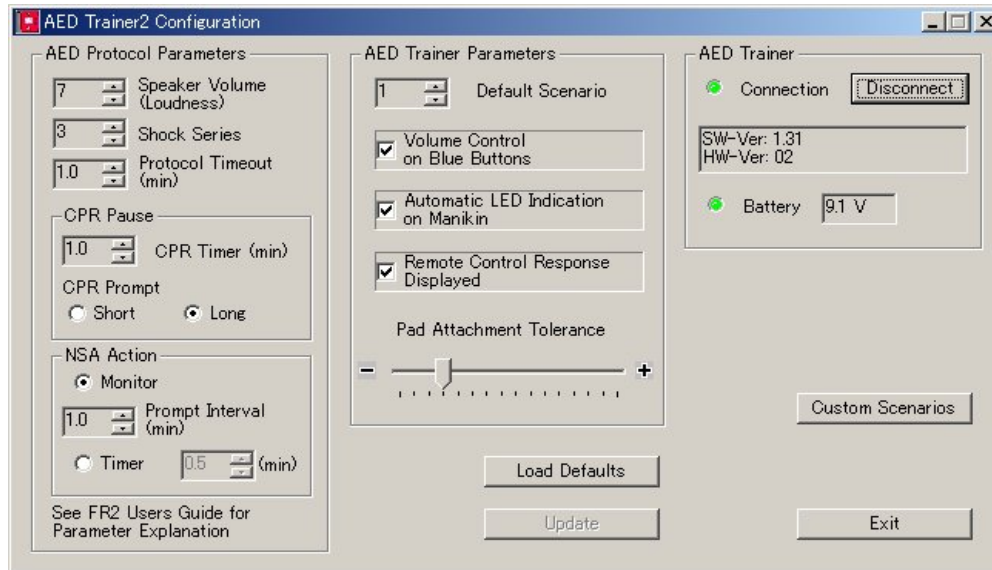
AED Trainer2 Configuration

AED Protocol Parameters

7 Speaker Volume (Loudness)

3 Shock Series

1.0 Protocol Timeout (min)

CPR Pause

1.0 CPR Timer (min)

CPR Prompt

Short Long

NSA Action

Monitor

1.0 Prompt Interval (min)

Timer 0.5 (min)

See FR2 Users Guide for Parameter Explanation

AED Trainer Parameters

1 Default Scenario

Volume Control on Blue Buttons

Automatic LED Indication on Manikin

Remote Control Response Displayed

Pad Attachment Tolerance

–

+

Load Defaults

Update

AED Trainer

Connection Disconnect

SW-Ver: 1.31
HW-Ver: 02

Battery 9.1 V

Custom Scenarios

Exit